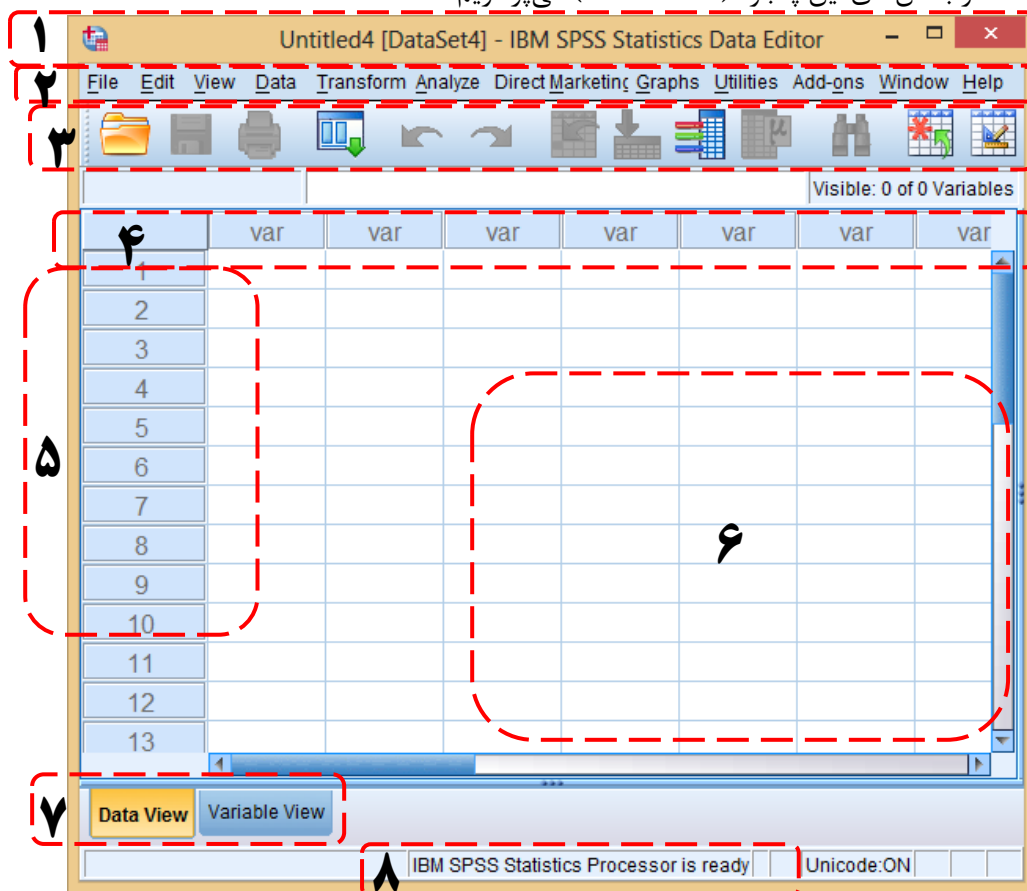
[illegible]

۱ Untitled4 [DataSet4] - IBM SPSS Statistics Data Editor

۲ File Edit View Data Transform Analyze Direct Marketing Graphs Utilities Add-ons Window Help

۳

Visible: 0 of 0 Variables

۴

| | var | var | var | var | var | var | var |
|---|---|---|---|---|---|---|---|
| 1 | | | | | | | |
| 2 | | | | | | | |
| 3 | | | | | | | |
| 4 | | | | | | | |
| 5 | | | | | | | |
| 6 | | | | | | | |
| 7 | | | | | | | |
| 8 | | | | | | | |
| 9 | | | | | | | |
| 10 | | | | | | | |
| 11 | | | | | | | |
| 12 | | | | | | | |
| 13 | | | | | | | |

۵

۶

۷ Data View Variable View

۸ IBM SPSS Statistics Processor is ready Unicode:ON